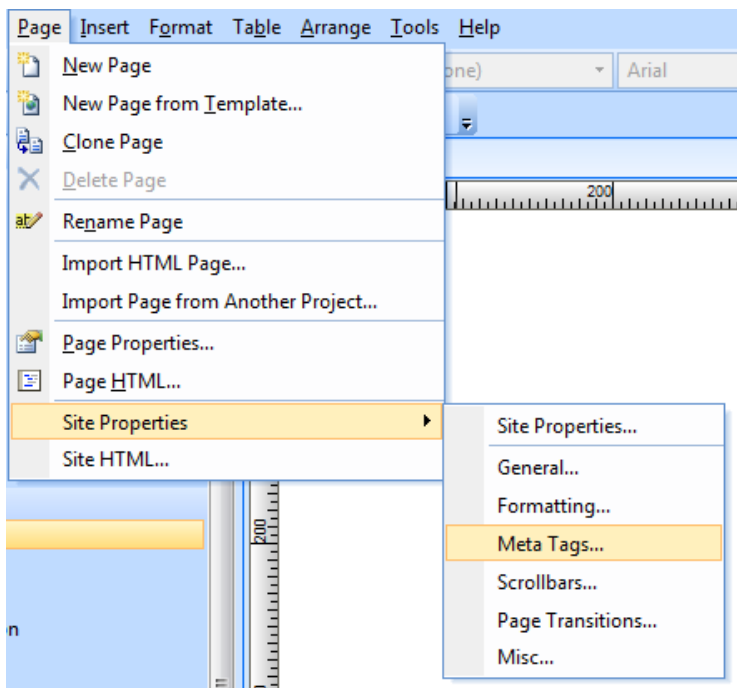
Page Insert Format Table Arrange Tools Help

New Page
New Page from Template...
Clone Page
Delete Page
Rename Page
Import HTML Page...
Import Page from Another Project...
Page Properties...
Page HTML...
Site Properties
Site HTML...

one)
Arial
200
200
n

Site Properties...
General...
Formatting...
Meta Tags...
Scrollbars...
Page Transitions...
Misc...